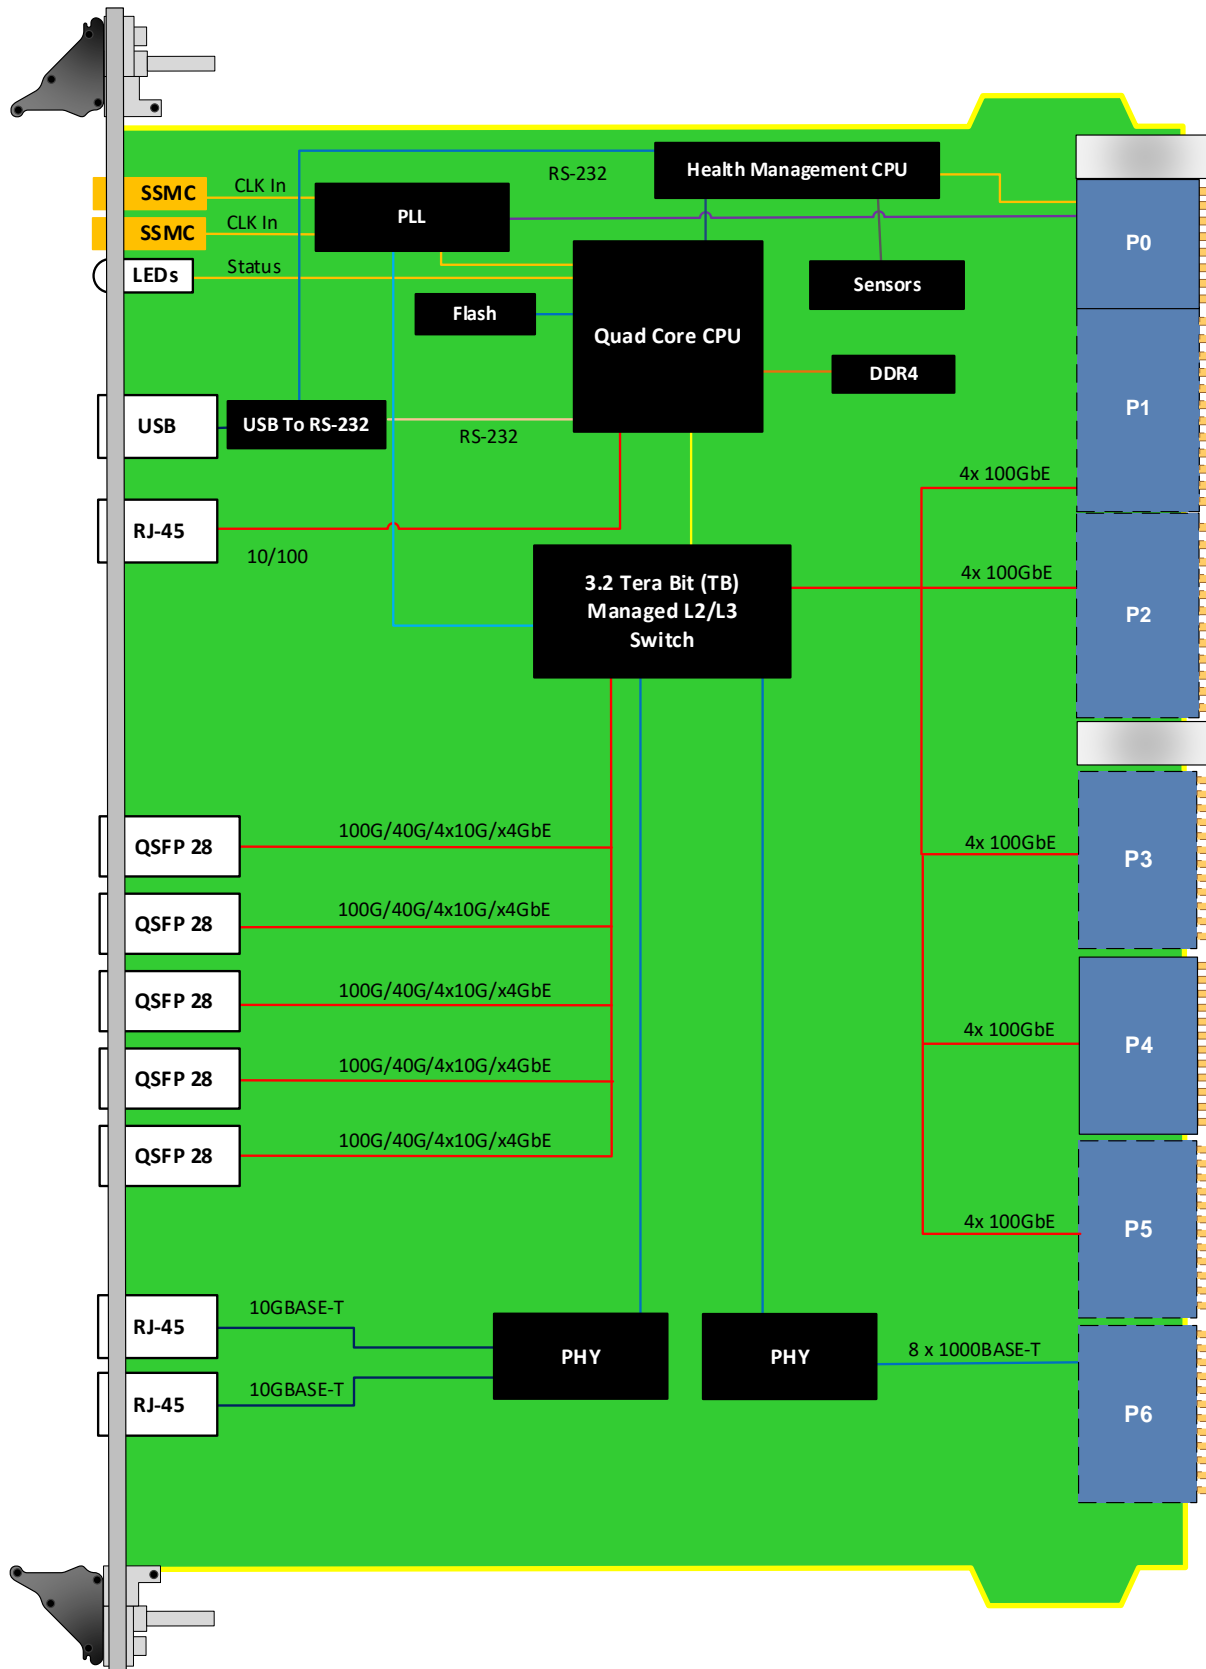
Health Management CPU
RS-232
SSMC
CLK In
SSMC
CLK In
PLL
LEDs
Status
Sensors
Flash
Quad Core CPU
DDR4
USB
USB To RS-232
RS-232
P0
P1
RJ-45
10/100
4x 100GbE
3.2 Tera Bit (TB) Managed L2/L3 Switch
4x 100GbE
P2
QSFP 28
100G/40G/4x10G/x4GbE
QSFP 28
100G/40G/4x10G/x4GbE
QSFP 28
100G/40G/4x10G/x4GbE
QSFP 28
100G/40G/4x10G/x4GbE
QSFP 28
100G/40G/4x10G/x4GbE
4x 100GbE
P3
4x 100GbE
P4
4x 100GbE
P5
RJ-45
10GBASE-T
RJ-45
10GBASE-T
PHY
PHY
8 x 1000BASE-T
P6